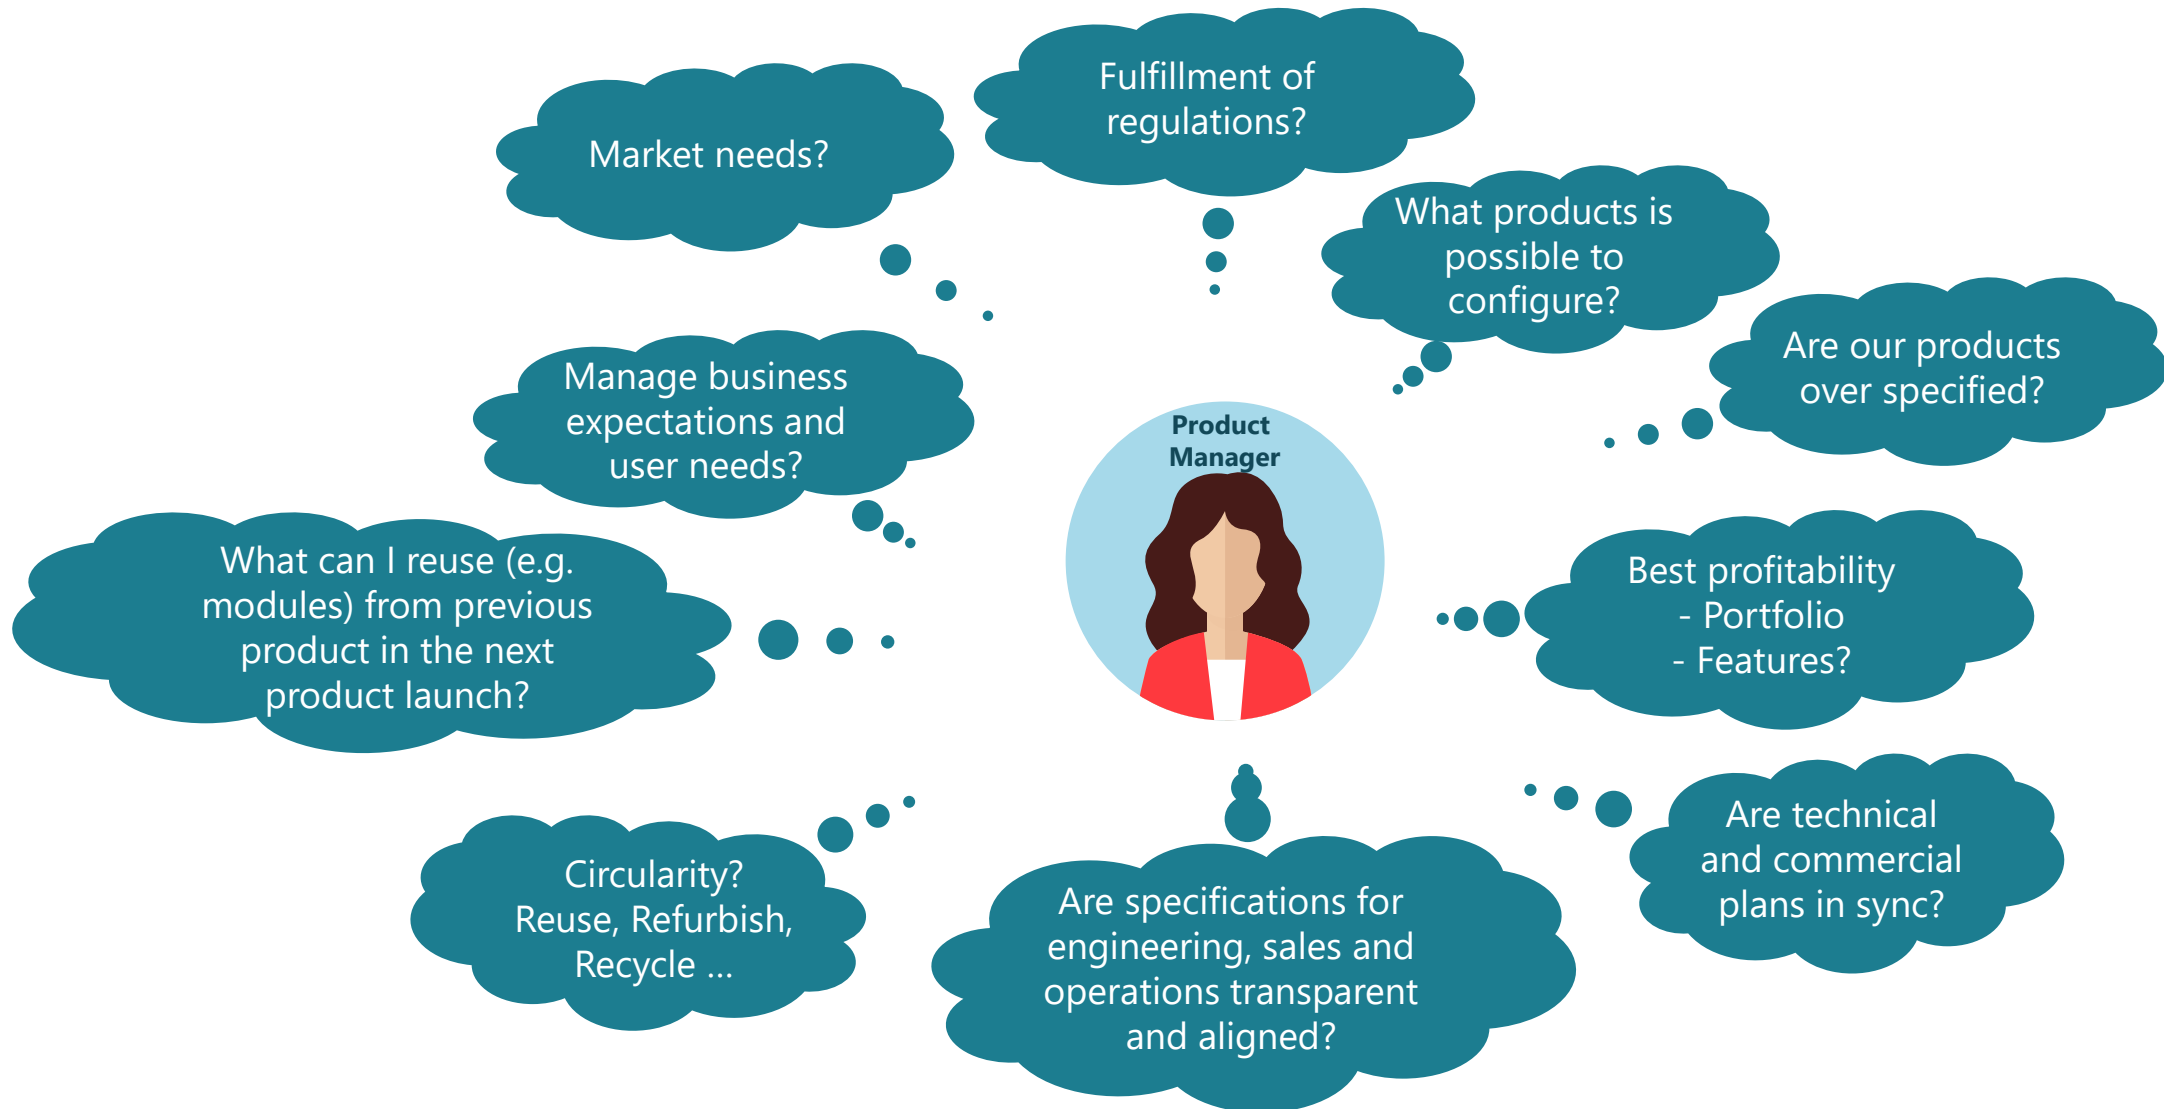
Fulfillment of regulations?

Market needs?

What products is possible to configure?

Are our products over specified?

Manage business expectations and user needs?

Product Manager

What can I reuse (e.g. modules) from previous product in the next product launch?

Best profitability
- Portfolio
- Features?

Are technical and commercial plans in sync?

Circularity? Reuse, Refurbish, Recycle …

Are specifications for engineering, sales and operations transparent and aligned?